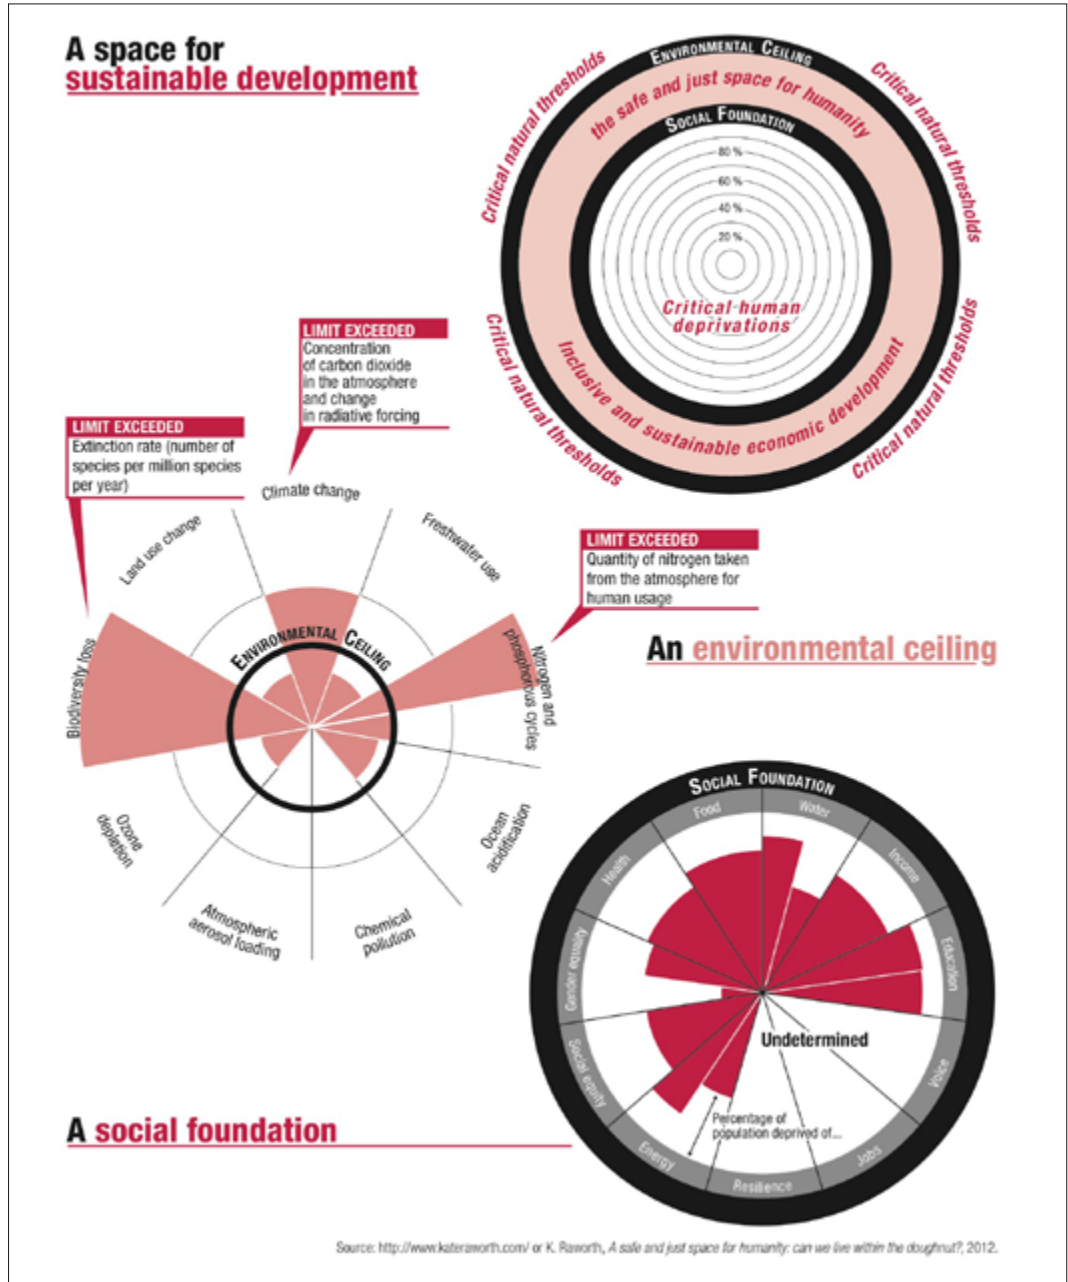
A space for
sustainable development

Environmental Ceiling
the safe and just space for humanity
Social Foundation
80 %
60 %
40 %
20 %
Critical human deprivations
Inclusive and sustainable economic development
Critical natural thresholds
Critical natural thresholds
Critical natural thresholds
Critical natural thresholds

LIMIT EXCEEDED
Concentration of carbon dioxide in the atmosphere and change in radiative forcing

LIMIT EXCEEDED
Extinction rate (number of species per million species per year)

LIMIT EXCEEDED
Quantity of nitrogen taken from the atmosphere for human usage

Climate change
Freshwater use
Land use change
Biodiversity loss
Environmental Ceiling
Nitrogen and phosphorous cycles
Ocean acidification
Chemical pollution
Atmospheric aerosol loading
Ozone depletion

An environmental ceiling

Social Foundation
Food
Water
Income
Education
Voice
Jobs
Resilience
Energy
Social equity
Gender equality
Health
Undetermined
Percentage of population deprived of...

A social foundation

Source: http://www.kateraworth.com/ or K. Raworth, A safe and just space for humanity: can we live within the doughnut?, 2012.